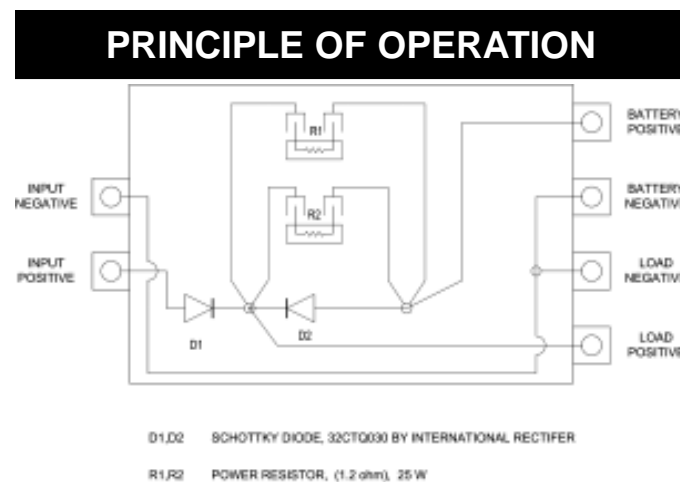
PRINCIPLE OF OPERATION

R1

R2

BATTERY POSITIVE

INPUT NEGATIVE

BATTERY NEGATIVE

INPUT POSITIVE

LOAD NEGATIVE

D1

D2

LOAD POSITIVE

D1,D2 SCHOTTKY DIODE, 32CTQ030 BY INTERNATIONAL RECTIFER

R1,R2 POWER RESISTOR, (1.2 ohm), 25 W